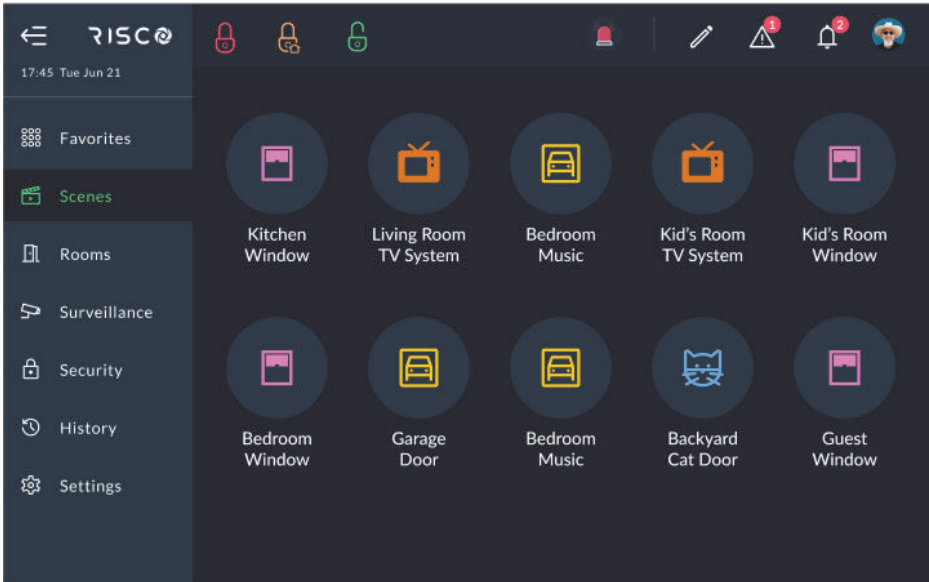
RISCO

17:45 Tue Jun 21

1

2

Favorites

Scenes

Rooms

Surveillance

Security

History

Settings

Kitchen Window

Living Room TV System

Bedroom Music

Kid's Room TV System

Kid's Room Window

Bedroom Window

Garage Door

Bedroom Music

Backyard Cat Door

Guest Window